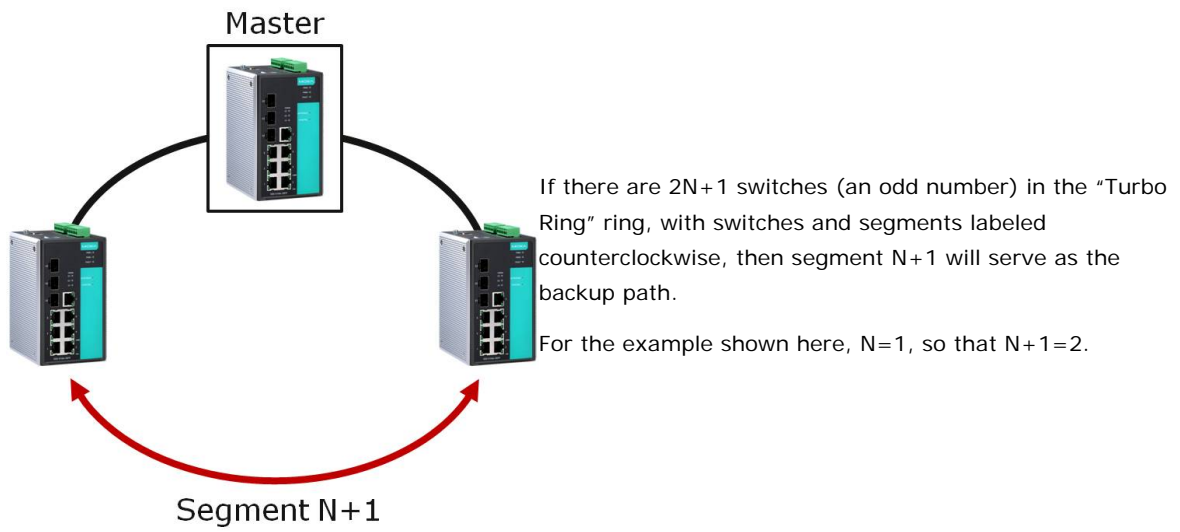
Master

If there are 2N+1 switches (an odd number) in the “Turbo Ring” ring, with switches and segments labeled counterclockwise, then segment N+1 will serve as the backup path.

For the example shown here, N=1, so that N+1=2.

Segment N+1